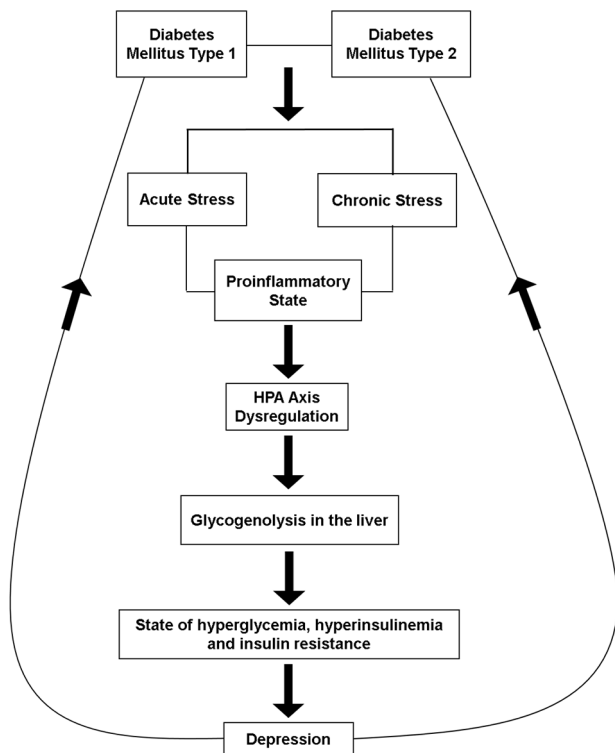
Diabetes Mellitus Type 1

Diabetes Mellitus Type 2

Acute Stress

Chronic Stress

Proinflammatory State

HPA Axis Dysregulation

Glycogenolysis in the liver

State of hyperglycemia, hyperinsulinemia and insulin resistance

Depression